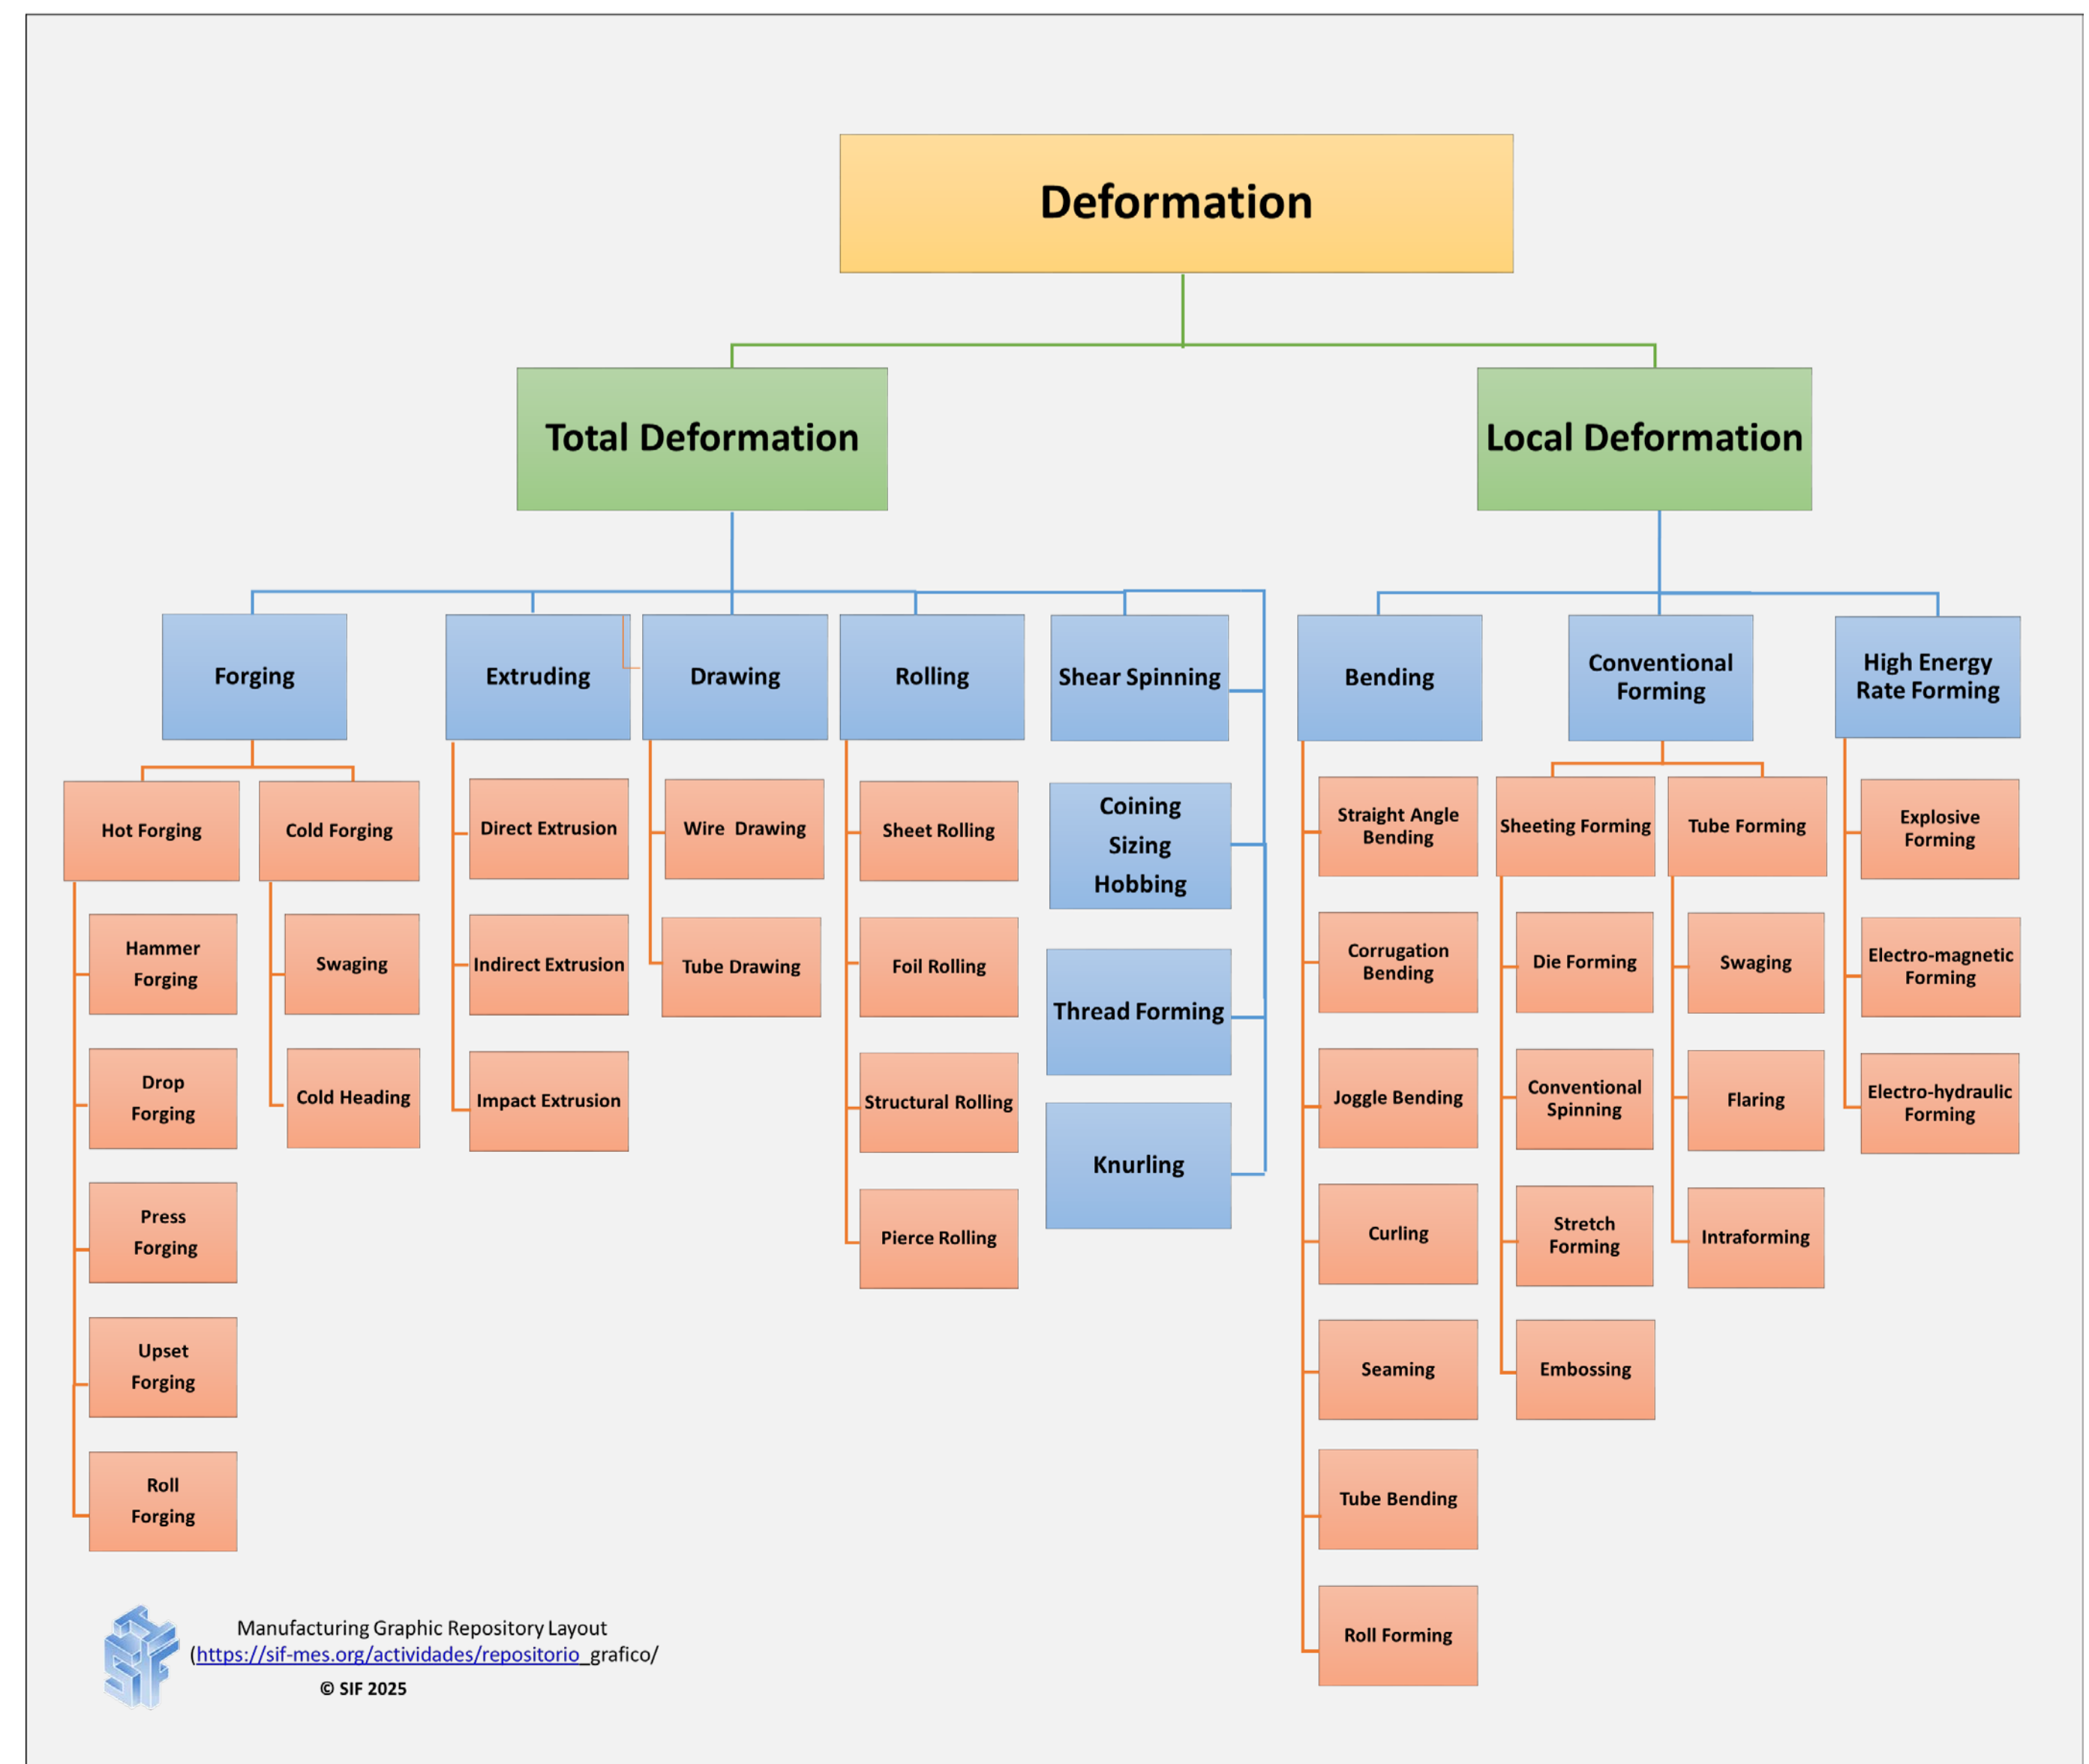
Deformation

Total Deformation

Local Deformation

Forging

Hot Forging

Hammer Forging

Drop Forging

Press Forging

Upset Forging

Roll Forging

Cold Forging

Swaging

Cold Heading

Extruding

Direct Extrusion

Indirect Extrusion

Impact Extrusion

Drawing

Wire Drawing

Tube Drawing

Rolling

Sheet Rolling

Foil Rolling

Structural Rolling

Pierce Rolling

Shear Spinning

Coining Sizing Hobbing

Thread Forming

Knurling

Bending

Straight Angle Bending

Corrugation Bending

Joggle Bending

Curling

Seaming

Tube Bending

Roll Forming

Conventional Forming

Sheeting Forming

Die Forming

Conventional Spinning

Stretch Forming

Embossing

Tube Forming

Swaging

Flaring

Intraforming

High Energy Rate Forming

Explosive Forming

Electro-magnetic Forming

Electro-hydraulic Forming

Manufacturing Graphic Repository Layout
(https://sif-mes.org/actividades/repositorio_grafico/
© SIF 2025